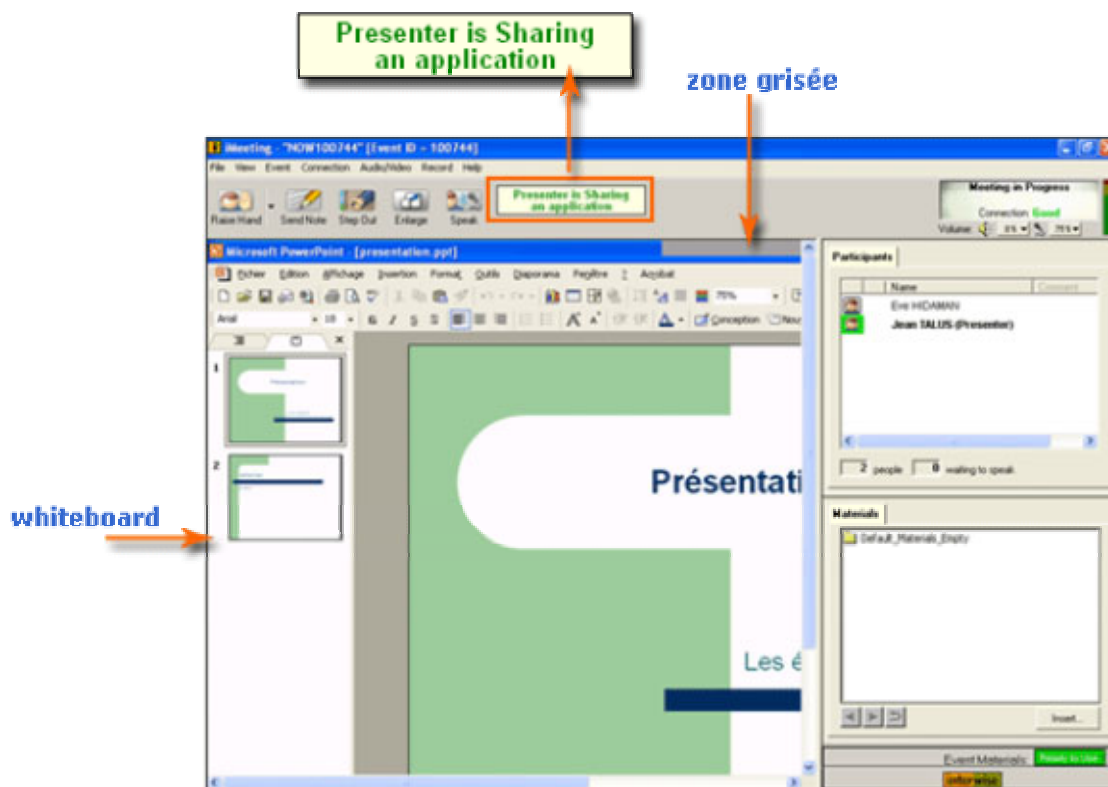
Presenter is Sharing an application

zone grisée

iMeeting - "NOW100744" [Event ID - 100744]

File View Event Connection Audio/Video Record Help

Raise Hand Send Note Step Out Enlarge Speak

Presenter is Sharing an application

Meeting in Progress

Connection: Good

Volume: 0% 75%

Microsoft PowerPoint - [presentation.ppt]

Fichier Edition Affichage Insertion Format Outils Diaporama Fenêtre ? Acrobat

75%

Arial 18

Conception Nou

1

Présentation

2

Présentati

Les é

whiteboard

Participants

Name Comment

Eric HIDAMAN

Jean TALUS (Presenter)

2 people 0 waiting to speak

Materials

Default_Materials_Empty

Insert...

Event Materials: Ready to Use

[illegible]